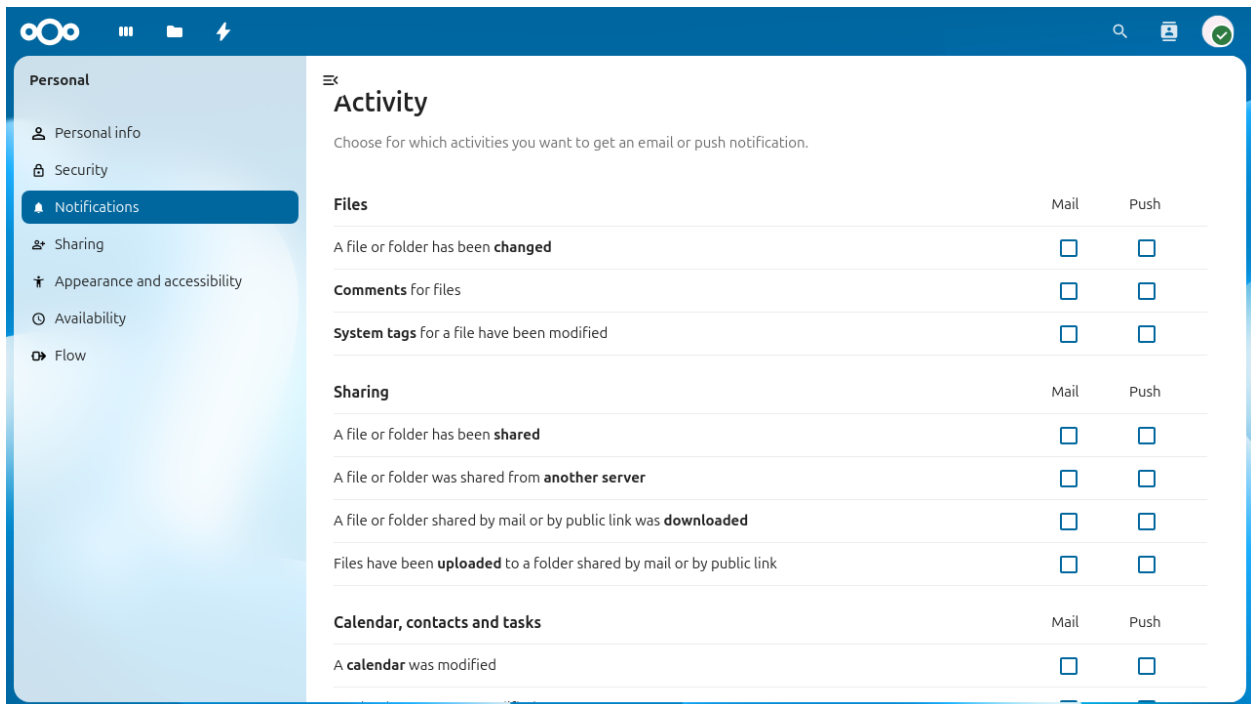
Personal

Personal info
Security
Notifications
Sharing
Appearance and accessibility
Availability
Flow

Activity

Choose for which activities you want to get an email or push notification.

| Files | Mail | Push |
|---|---|---|
| A file or folder has been **changed** | ☐ | ☐ |
| **Comments** for files | ☐ | ☐ |
| **System tags** for a file have been modified | ☐ | ☐ |

| Sharing | Mail | Push |
|---|---|---|
| A file or folder has been **shared** | ☐ | ☐ |
| A file or folder was shared from **another server** | ☐ | ☐ |
| A file or folder shared by mail or by public link was **downloaded** | ☐ | ☐ |
| Files have been **uploaded** to a folder shared by mail or by public link | ☐ | ☐ |

| Calendar, contacts and tasks | Mail | Push |
|---|---|---|
| A **calendar** was modified | ☐ | ☐ |
| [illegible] | | |